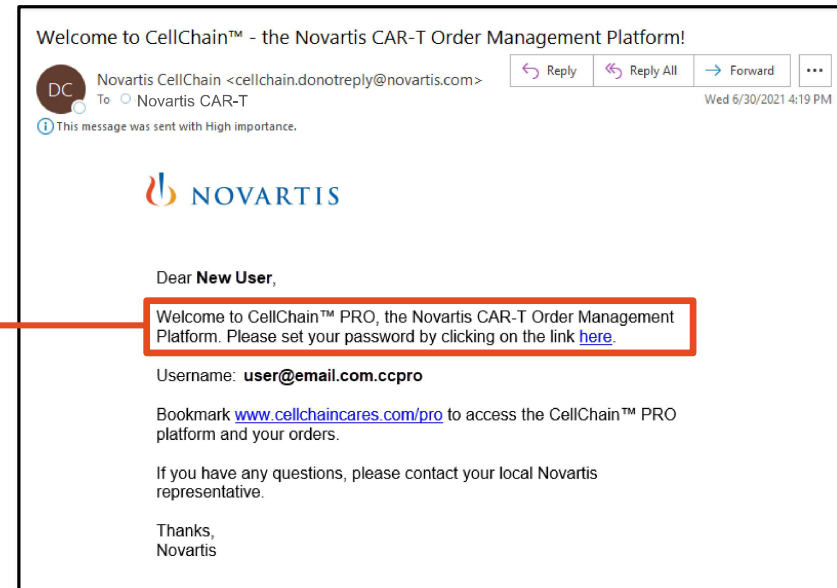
Welcome to CellChain™ - the Novartis CAR-T Order Management Platform!

DC Novartis CellChain <cellchain.donotreply@novartis.com>
To Novartis CAR-T

Reply | Reply All | Forward | ...

Wed 6/30/2021 4:19 PM

This message was sent with High importance.

NOVARTIS

Dear **New User**,

Welcome to CellChain™ PRO, the Novartis CAR-T Order Management Platform. Please set your password by clicking on the link here.

Username: **user@email.com.ccpro**

Bookmark www.cellchaincares.com/pro to access the CellChain™ PRO platform and your orders.

If you have any questions, please contact your local Novartis representative.

Thanks,
Novartis